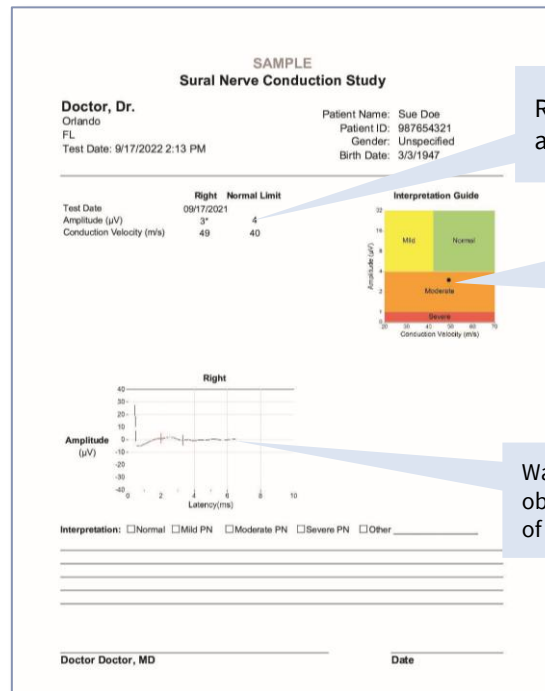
SAMPLE
Sural Nerve Conduction Study

Doctor, Dr.
Orlando
FL
Test Date: 9/17/2022 2:13 PM

Patient Name: Sue Doe
Patient ID: 987654321
Gender: Unspecified
Birth Date: 3/3/1947

| | Right | Normal Limit |
|---|---|---|
| Test Date | 09/17/2021 | |
| Amplitude (µV) | 3* | 4 |
| Conduction Velocity (m/s) | 49 | 40 |

Interpretation Guide
32
16
8
4
2
1
0
Amplitude (µV)
Mild
Normal
Moderate
Severe
20 30 40 50 60 70
Conduction Velocity (m/s)

Right
40
30
20
10
0
-10
-20
-30
-40
Amplitude (µV)
0 2 4 6 8 10
Latency(ms)

Interpretation: ☐Normal ☐Mild PN ☐Moderate PN ☐Severe PN ☐Other

Doctor Doctor, MD
Date

R
a

Wa
ob
of